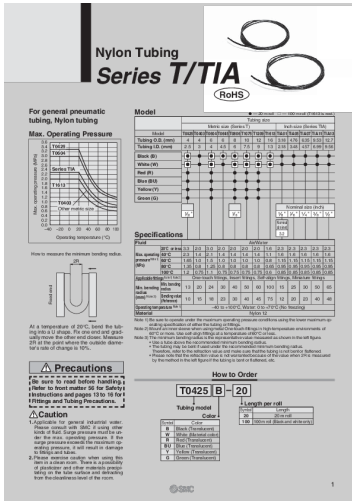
Nylon Tubing

Series T/TIA

RoHS

For general pneumatic tubing, Nylon tubing

Max. Operating Pressure

Max. operating pressure (MPa)

T0425
T0604
Series TIA
T1075
T0403
Other metric size

Operating temperature (°C)

How to measure the minimum bending radius

Bend radius

At a temperature of 20°C, bend the tubing into a U shape. Fix one end and gradually move the other end closer. Measure 2R at the point where the outside diameter's rate of change is 10%.

Precautions

Be sure to read before handling. Refer to front matter 56 for Safety Instructions and pages 13 to 16 for Fittings and Tubing Precautions.

Caution

1. Applicable for general industrial water. Please consult with SMC if using other kinds of fluid. Surge pressure must be under the max. operating pressure. If the surge pressure exceeds the maximum operating pressure, it will result in damage to fittings and tubes.
2. Please exercise caution when using this item in a clean room. There is a possibility of plasticizer and other materials precipitating on the tube surface and defaulting from the cleanliness level of the room.

Model

Specifications

How to Order

T0425 B - 20

Tubing model

Color

Length per roll

| Symbol | Length |
|---|---|
| 20 | 20 m roll |
| 100 | 100 m roll (Black and white only) |

| Symbol | Color |
|---|---|
| B | Black (Translucent) |
| W | White (Marked color) |
| R | Red (Translucent) |
| BU | Blue (Translucent) |
| Y | Yellow (Translucent) |
| G | Green (Translucent) |

1